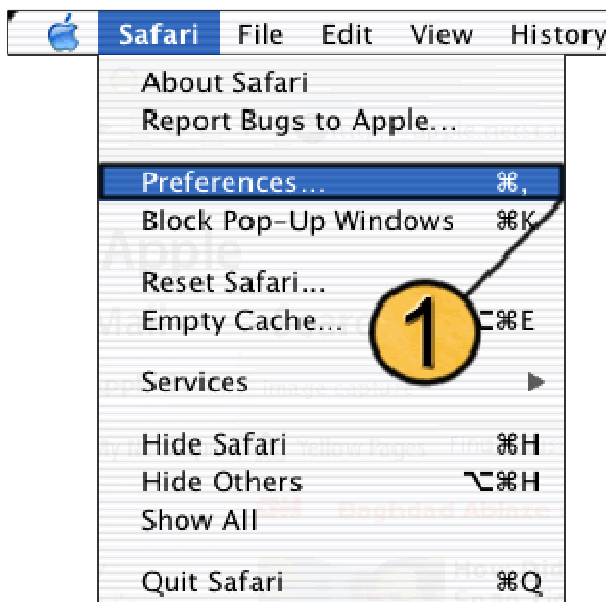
Safari File Edit View History

About Safari
Report Bugs to Apple...

Preferences... ⌘,
Block Pop-Up Windows ⌘K

Reset Safari...
Empty Cache... ⌥⌘E

Services

Hide Safari ⌘H
Hide Others ⌥⌘H
Show All

Quit Safari ⌘Q

1